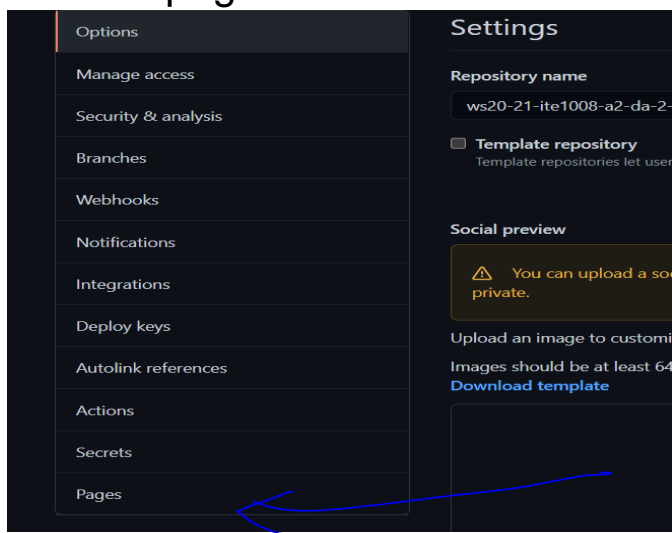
Options
Manage access
Security & analysis
Branches
Webhooks
Notifications
Integrations
Deploy keys
Autolink references
Actions
Secrets
Pages

Settings

Repository name
ws20-21-ite1008-a2-da-2-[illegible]

Template repository
Template repositories let user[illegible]

Social preview

You can upload a so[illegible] private.

Upload an image to customi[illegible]

Images should be at least 64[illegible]
Download template